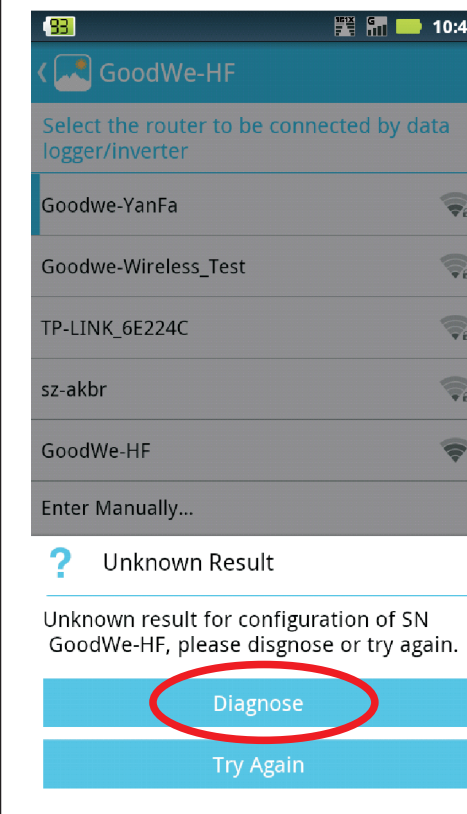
93 10:4

GoodWe-HF

Select the router to be connected by data logger/inverter

Goodwe-YanFa

Goodwe-Wireless_Test

TP-LINK_6E224C

sz-akbr

GoodWe-HF

Enter Manually...

?

Unknown Result

Unknown result for configuration of SN GoodWe-HF, please disgnose or try again.

Diagnose

Try Again